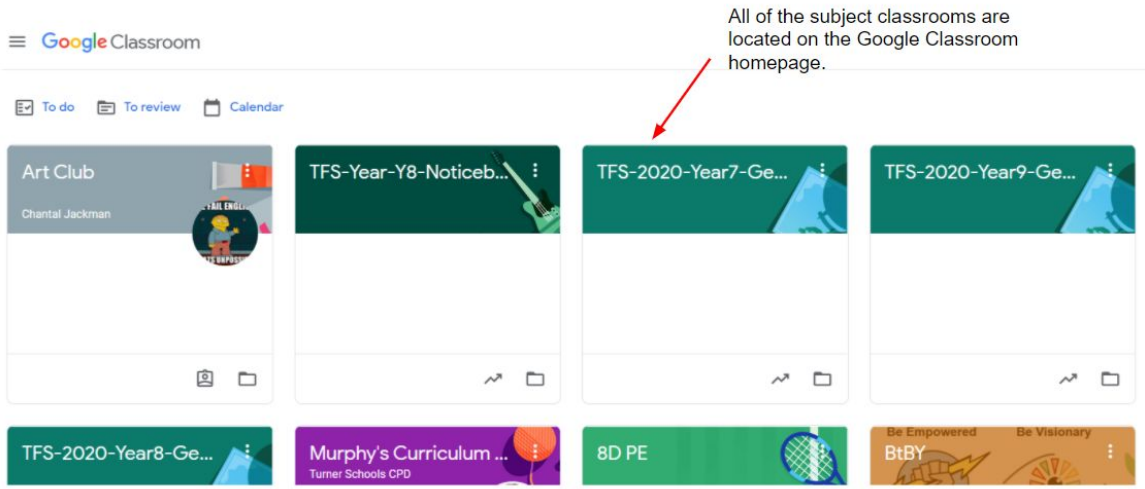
Google Classroom

All of the subject classrooms are located on the Google Classroom homepage.

To do
To review
Calendar

Art Club
Chantal Jackman

TFS-Year-Y8-Noticeb...

TFS-2020-Year7-Ge...

TFS-2020-Year9-Ge...

TFS-2020-Year8-Ge...

Murphy's Curriculum ...
Turner Schools CPD

8D PE

Be Empowered
Be Visionary
BtBY